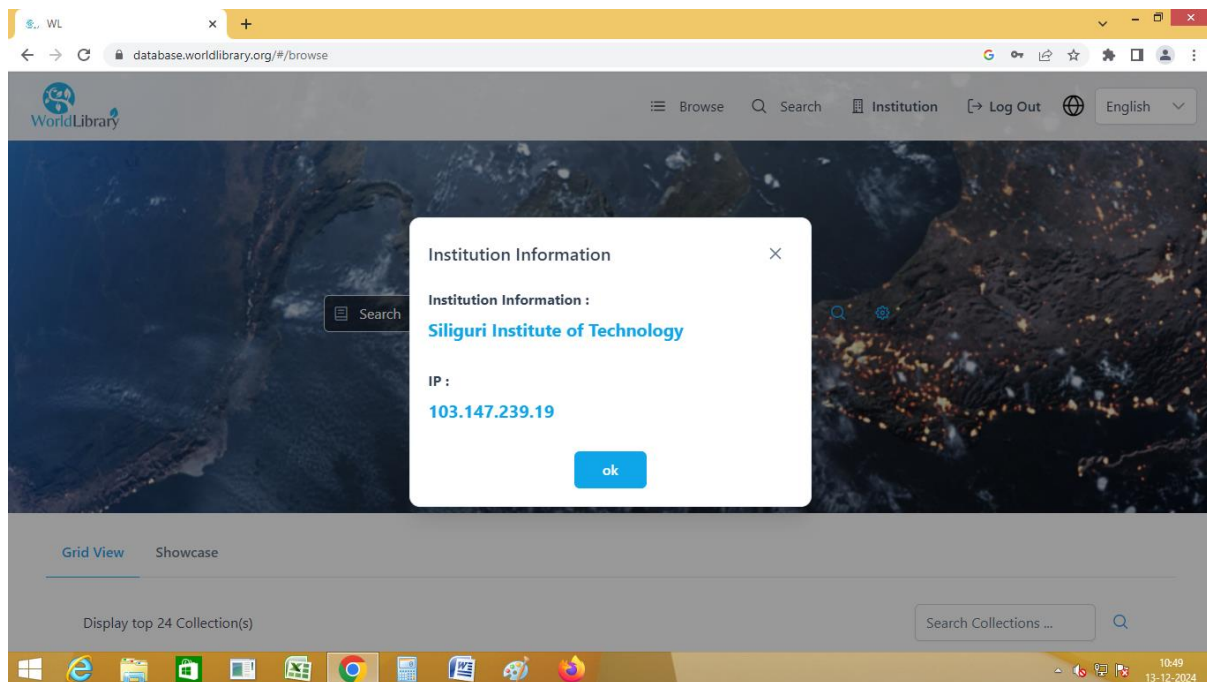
WL

database.worldlibrary.org/#/browse

WorldLibrary

Browse Search Institution Log Out English

Search

Institution Information

Institution Information :

Siliguri Institute of Technology

IP :

103.147.239.19

ok

Grid View Showcase

Display top 24 Collection(s)

Search Collections ...

10:49
13-12-2024